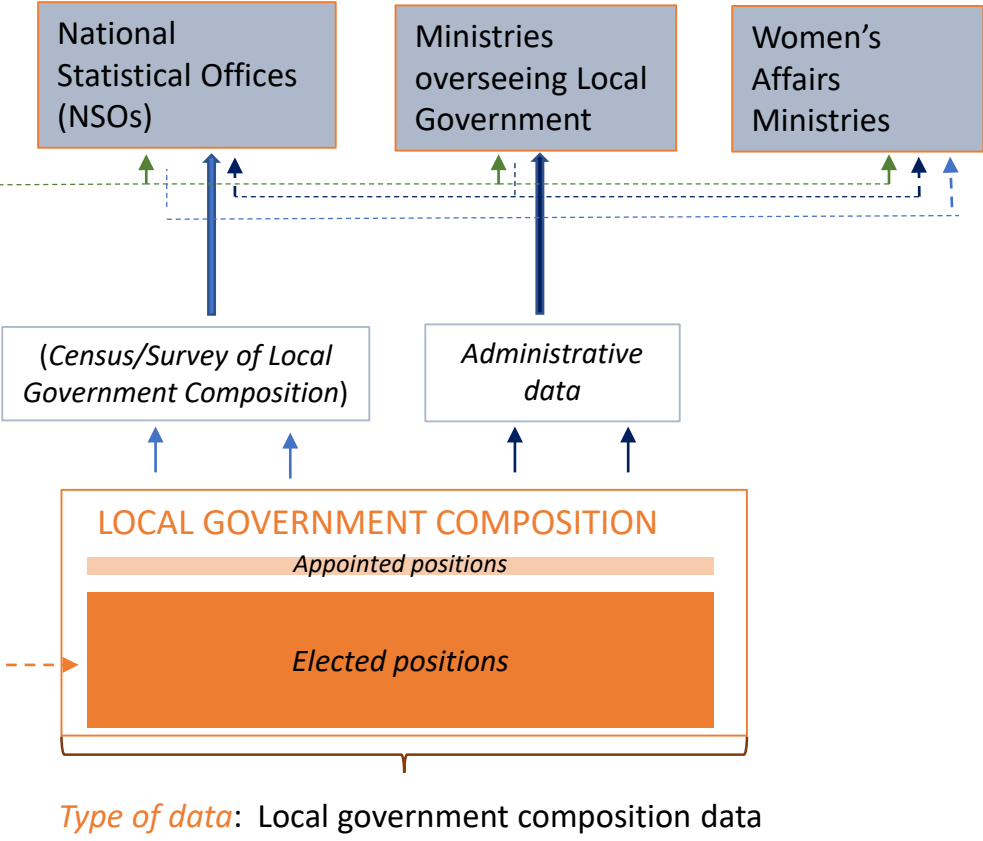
National Statistical Offices (NSOs)

Ministries overseeing Local Government

Women's Affairs Ministries

(*Census/Survey of Local Government Composition*)

*Administrative data*

LOCAL GOVERNMENT COMPOSITION

*Appointed positions*

*Elected positions*

*Type of data*: Local government composition data